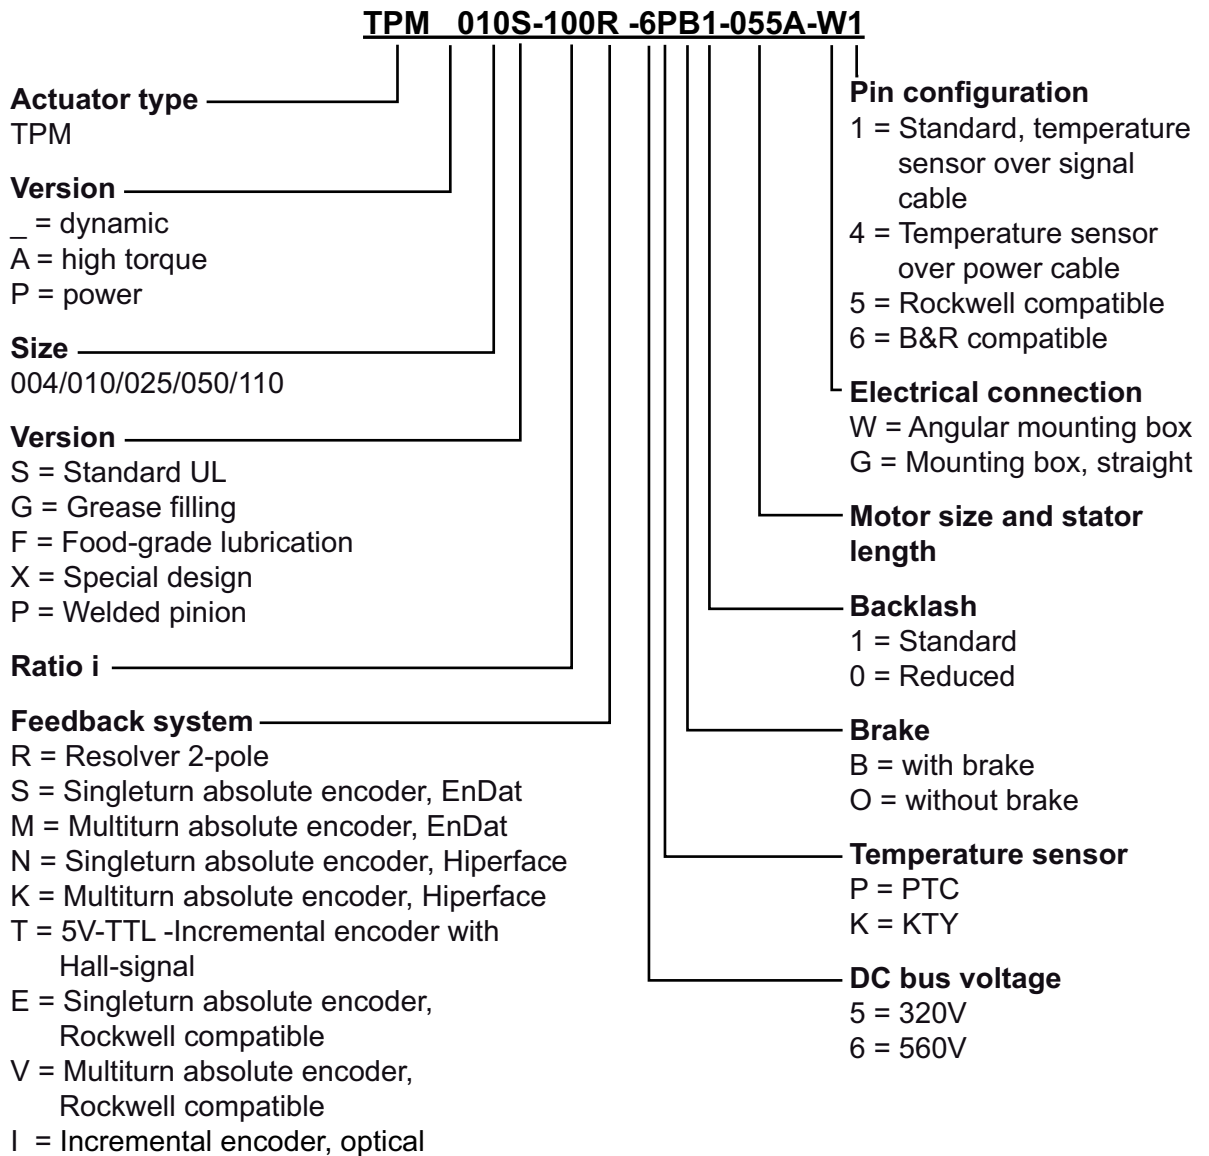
TPM 010S-100R -6PB1-055A-W1

Actuator type
TPM

Version
_ = dynamic
A = high torque
P = power

Size
004/010/025/050/110

Version
S = Standard UL
G = Grease filling
F = Food-grade lubrication
X = Special design
P = Welded pinion

Ratio i

Feedback system
R = Resolver 2-pole
S = Singleturn absolute encoder, EnDat
M = Multiturn absolute encoder, EnDat
N = Singleturn absolute encoder, Hiperface
K = Multiturn absolute encoder, Hiperface
T = 5V-TTL -Incremental encoder with Hall-signal
E = Singleturn absolute encoder, Rockwell compatible
V = Multiturn absolute encoder, Rockwell compatible
I = Incremental encoder, optical

Pin configuration
1 = Standard, temperature sensor over signal cable
4 = Temperature sensor over power cable
5 = Rockwell compatible
6 = B&R compatible

Electrical connection
W = Angular mounting box
G = Mounting box, straight

Motor size and stator length

Backlash
1 = Standard
0 = Reduced

Brake
B = with brake
O = without brake

Temperature sensor
P = PTC
K = KTY

DC bus voltage
5 = 320V
6 = 560V